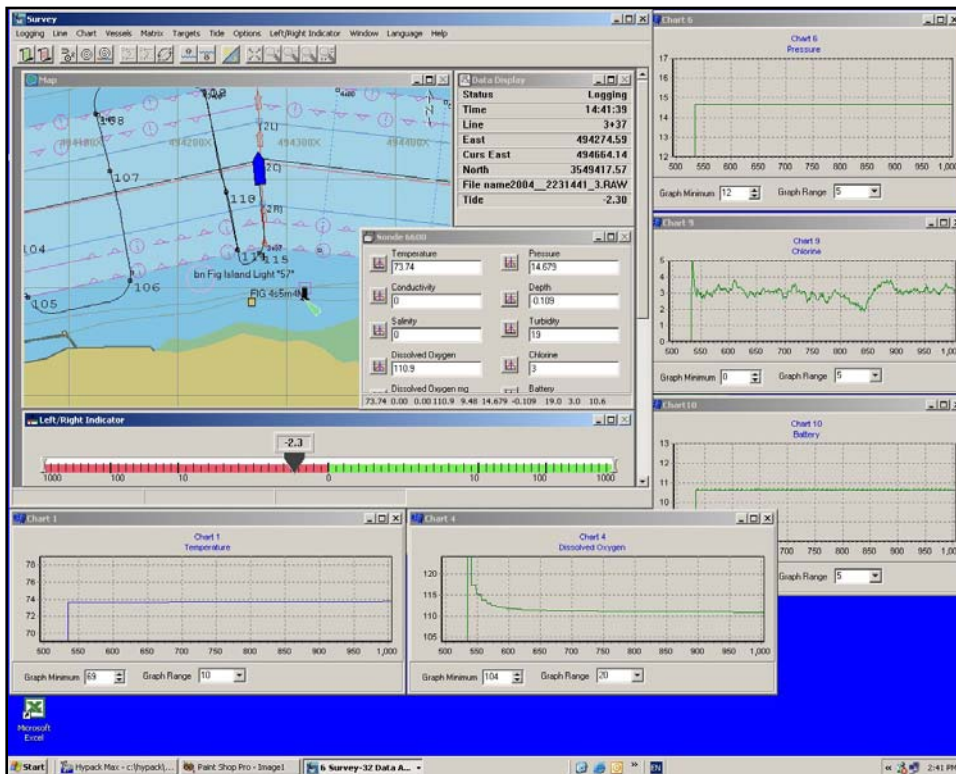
Survey
Logging Line Chart Vessels Matrix Targets Tide Options Left/Right Indicator Window Language Help

Map
108
108
494100X 494200X 494300X 494400X
2L
2C
2R
107
110
115
117
104
106
105
bn Fig Island Light "57"
FlG 4s5m4M

Data Display
| Status | Logging |
|---|---|
| Time | 14:41:39 |
| Line | 3+37 |
| East | 494274.59 |
| Curs East | 494664.14 |
| North | 3549417.57 |
| File name | 2004__2231441_3.RAW |
| Tide | -2.30 |

Sonde 6600
Temperature 73.74
Pressure 14.679
Conductivity 0
Depth 0.109
Salinity 0
Turbidity 19
Dissolved Oxygen 110.9
Chlorine 3
Dissolved Oxygen mg
Battery
73.74 0.00 0.00 110.9 9.48 14.679 -0.109 19.0 3.0 10.6

Left/Right Indicator
-2.3
1000 100 10 0 10 100 1000

Chart 6
Chart 6
Pressure
17 16 15 14 13 12
500 550 600 650 700 750 800 850 900 950 1,000
Graph Minimum 12 Graph Range 5

Chart 9
Chart 9
Chlorine
5 4 3 2 1 0
500 550 600 650 700 750 800 850 900 950 1,00
Graph Minimum 0 Graph Range 5

Chart10
Chart 10
Battery
13 12 11 10
700 750 800 850 900 950 1,00
Graph Range 5

Chart 1
Chart 1
Temperature
78 76 74 72 70
500 550 600 650 700 750 800 850 900 950 1,000
Graph Minimum 69 Graph Range 10

Chart 4
Chart 4
Dissolved Oxygen
120 115 110 105
500 550 600 650 700 750 800 850 900 950 1,000
Graph Minimum 104 Graph Range 20

Microsoft Excel

Start Hypack Max - c:\hypack\... Paint Shop Pro - Image1 6 Survey-32 Data A... EN 2:41 PM